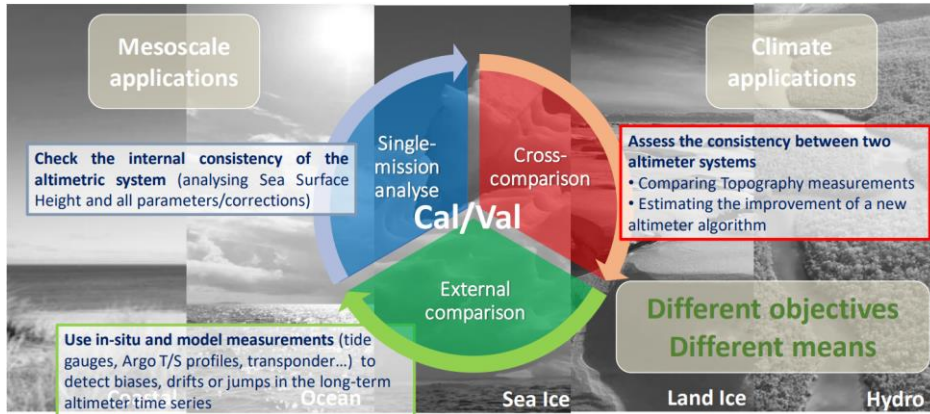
Mesoscale applications

Climate applications

Check the internal consistency of the altimetric system (analysing Sea Surface Height and all parameters/corrections)

Single-mission analyse

Cross-comparison

Cal/Val

External comparison

Assess the consistency between two altimeter systems
• Comparing Topography measurements
• Estimating the improvement of a new altimeter algorithm

Different objectives
Different means

Use in-situ and model measurements (tide gauges, Argo T/S profiles, transponder…) to detect biases, drifts or jumps in the long-term altimeter time series

Coastal

Ocean

Sea Ice

Land Ice

Hydro